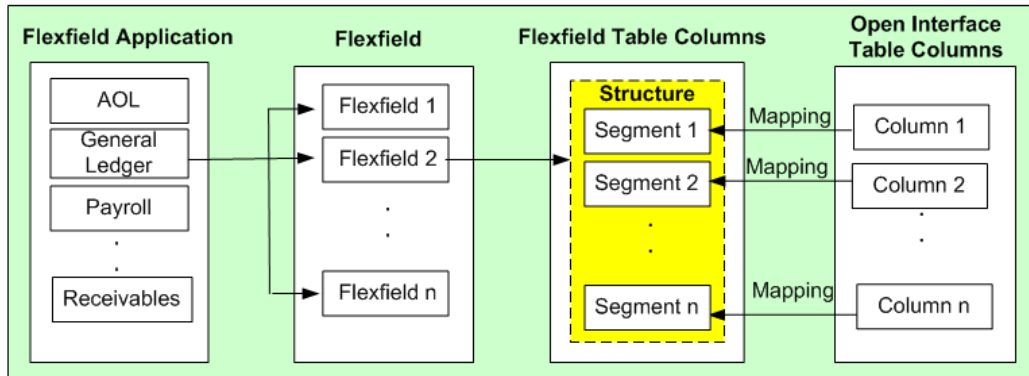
Flexfield Application

AOL

General Ledger

Payroll

.

.

Receivables

Flexfield

Flexfield 1

Flexfield 2

.

.

Flexfield n

Flexfield Table Columns

Structure

Segment 1

Segment 2

.

.

Segment n

Mapping

Mapping

Mapping

Open Interface Table Columns

Column 1

Column 2

.

.

Column n